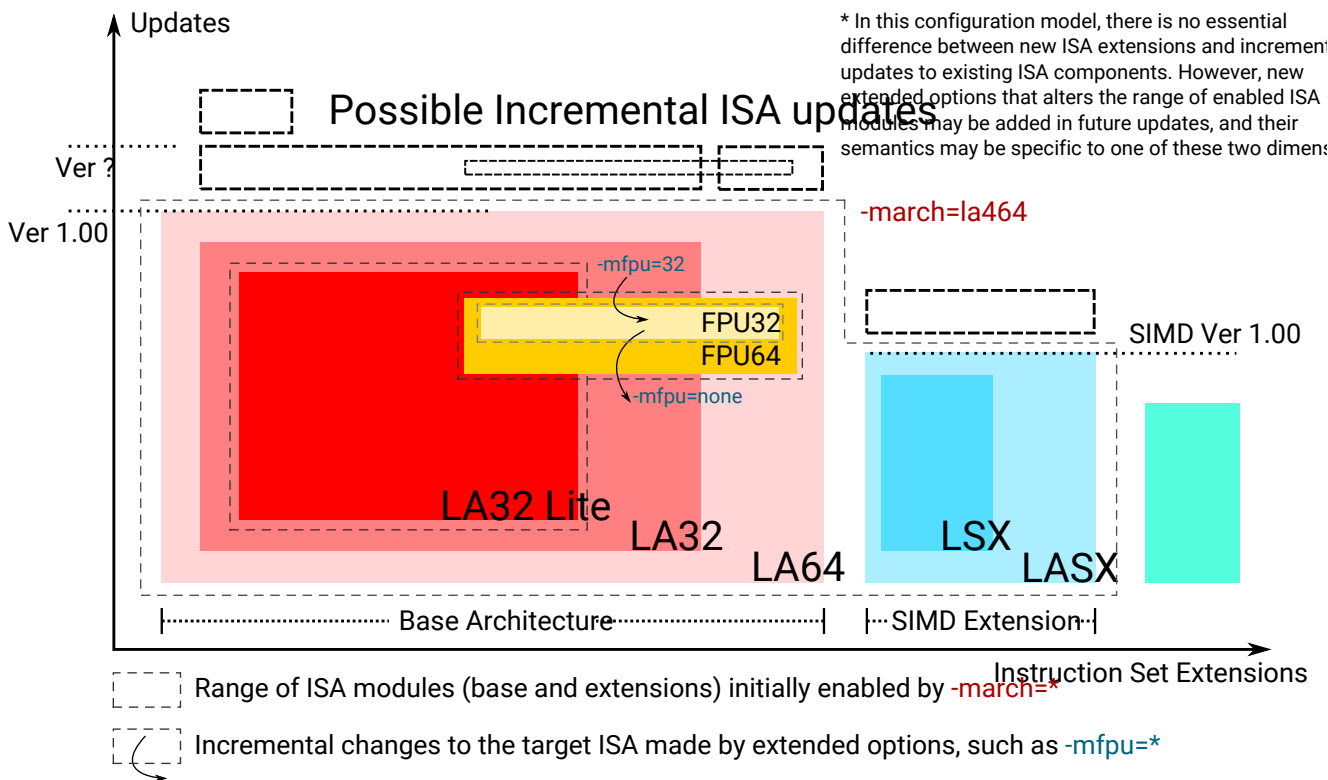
Updates

* In this configuration model, there is no essential difference between new ISA extensions and increment updates to existing ISA components. However, new extended options that alters the range of enabled ISA modules may be added in future updates, and their semantics may be specific to one of these two dimens

Possible Incremental ISA updates

Ver ?

Ver 1.00

-march=la464

-mfpu=32

FPU32

FPU64

-mfpu=none

SIMD Ver 1.00

LA32 Lite

LA32

LA64

LSX

LASX

Base Architecture

SIMD Extension

Instruction Set Extensions

Range of ISA modules (base and extensions) initially enabled by -march=*

Incremental changes to the target ISA made by extended options, such as -mfpu=*